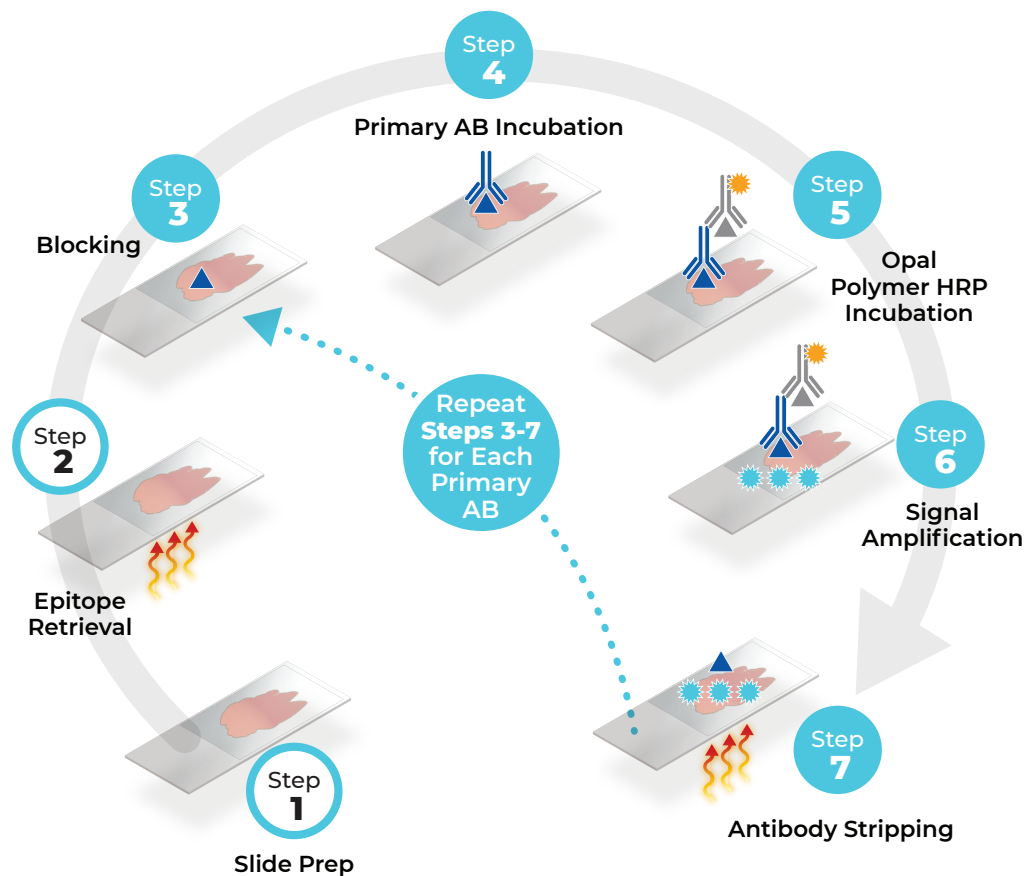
Step 4
Primary AB Incubation

Step 3
Blocking

Step 5
Opal Polymer HRP Incubation

Repeat Steps 3-7 for Each Primary AB

Step 2
Epitope Retrieval

Step 6
Signal Amplification

Step 7
Antibody Stripping

Step 1
Slide Prep